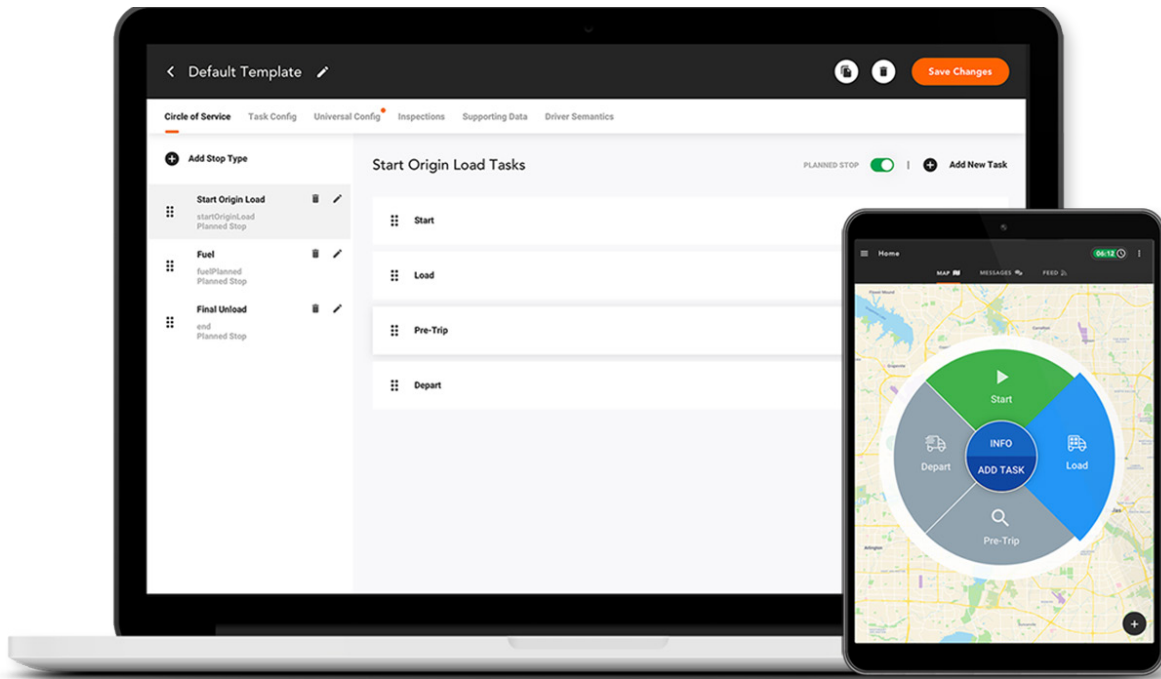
Default Template

Save Changes

Circle of Service
Task Config
Universal Config
Inspections
Supporting Data
Driver Semantics

Add Stop Type

Start Origin Load
startOriginLoad
Planned Stop

Fuel
fuelPlanned
Planned Stop

Final Unload
end
Planned Stop

Start Origin Load Tasks

PLANNED STOP

Add New Task

Start

Load

Pre-Trip

Depart

Home

06:12

MAP

MESSAGES

FEED

Start

Depart

INFO

ADD TASK

Load

Pre-Trip